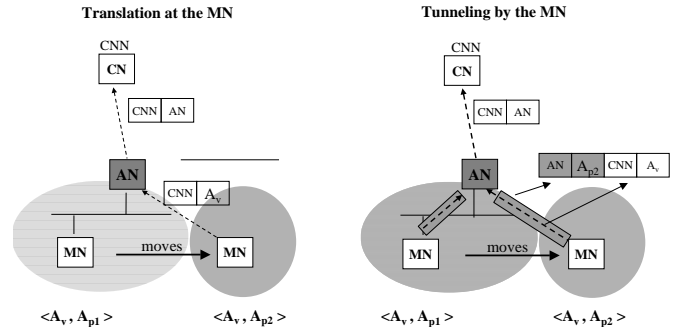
Translation at the MN

CNN
CN
CNN | AN
AN
CNN | $A_v$
MN
moves
MN

$<A_v, A_{p1}>$
$<A_v, A_{p2}>$

Tunneling by the MN

CNN
CN
CNN | AN
AN
AN | $A_{p2}$ | CNN | $A_v$
MN
moves
MN

$<A_v, A_{p1}>$
$<A_v, A_{p2}>$